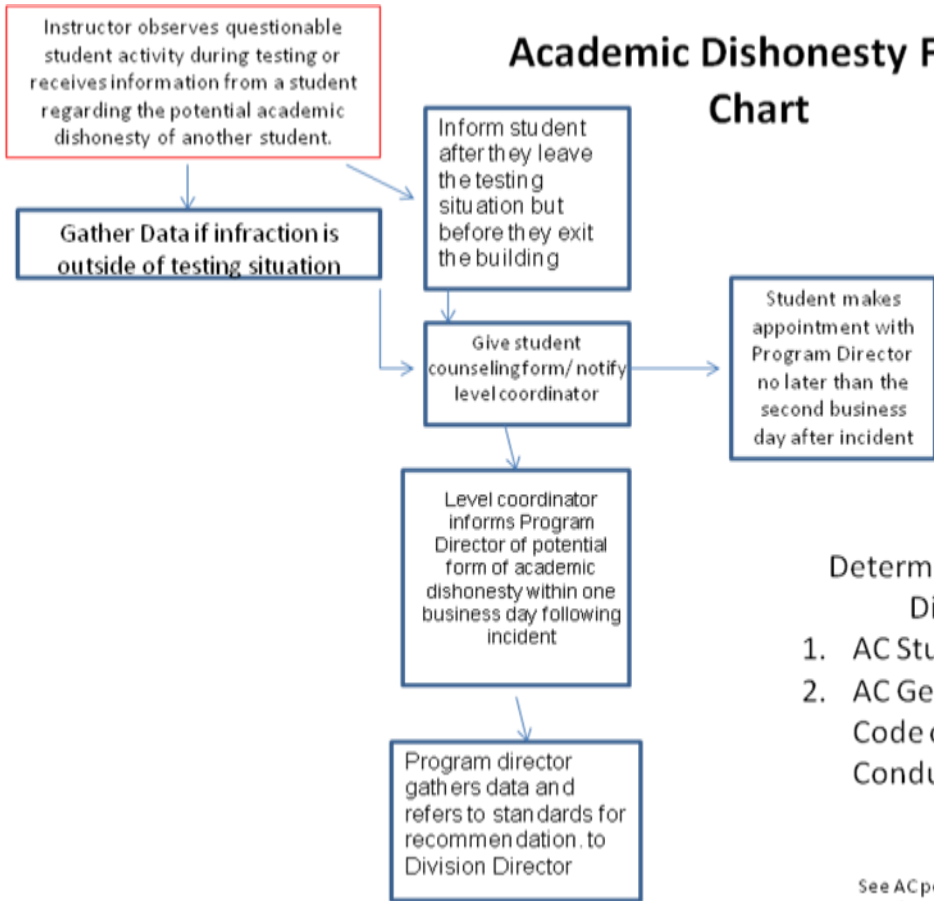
Academic Dishonesty F
Chart

Instructor observes questionable student activity during testing or receives information from a student regarding the potential academic dishonesty of another student.

Gather Data if infraction is outside of testing situation

Inform student after they leave the testing situation but before they exit the building

Give student counseling form/ notify level coordinator

Student makes appointment with Program Director no later than the second business day after incident

Level coordinator informs Program Director of potential form of academic dishonesty within one business day following incident

Program director gathers data and refers to standards for recommendation. to Division Director

Determ
Di
1. AC Stu
2. AC Ge
Code
Condu

See AC p